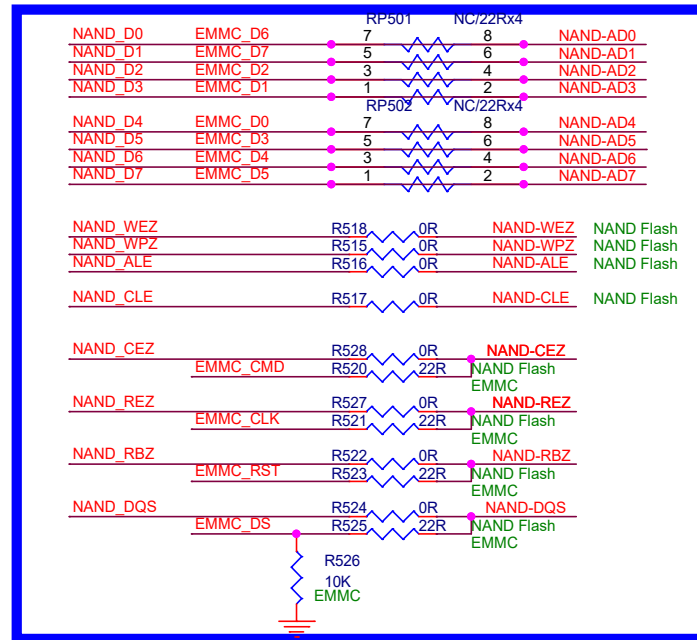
RP501 NC/22Rx4

NAND_D0 EMMC_D6 7 8 NAND-AD0
NAND_D1 EMMC_D7 5 6 NAND-AD1
NAND_D2 EMMC_D2 3 4 NAND-AD2
NAND_D3 EMMC_D1 1 2 NAND-AD3

RP502 NC/22Rx4

NAND_D4 EMMC_D0 7 8 NAND-AD4
NAND_D5 EMMC_D3 5 6 NAND-AD5
NAND_D6 EMMC_D4 3 4 NAND-AD6
NAND_D7 EMMC_D5 1 2 NAND-AD7

NAND_WEZ R518 0R NAND-WEZ NAND Flash
NAND_WPZ R515 0R NAND-WPZ NAND Flash
NAND_ALE R516 0R NAND-ALE NAND Flash

NAND_CLE R517 0R NAND-CLE NAND Flash

NAND_CEZ R528 0R NAND-CEZ
EMMC_CMD R520 22R NAND Flash
EMMC

NAND_REZ R527 0R NAND-REZ
EMMC_CLK R521 22R NAND Flash
EMMC

NAND_RBZ R522 0R NAND-RBZ
EMMC_RST R523 22R NAND Flash
EMMC

NAND_DQS R524 0R NAND-DQS
EMMC_DS R525 22R NAND Flash
EMMC

R526
10K
EMMC